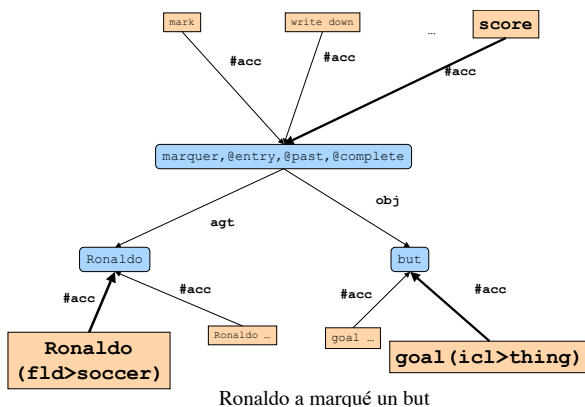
mark

write down

…

score

#acc

#acc

#acc

marquer,@entry,@past,@complete

agt

obj

Ronaldo

but

#acc

#acc

#acc

#acc

Ronaldo …

goal …

Ronaldo (fld>soccer)

goal(icl>thing)

Ronaldo a marqué un but